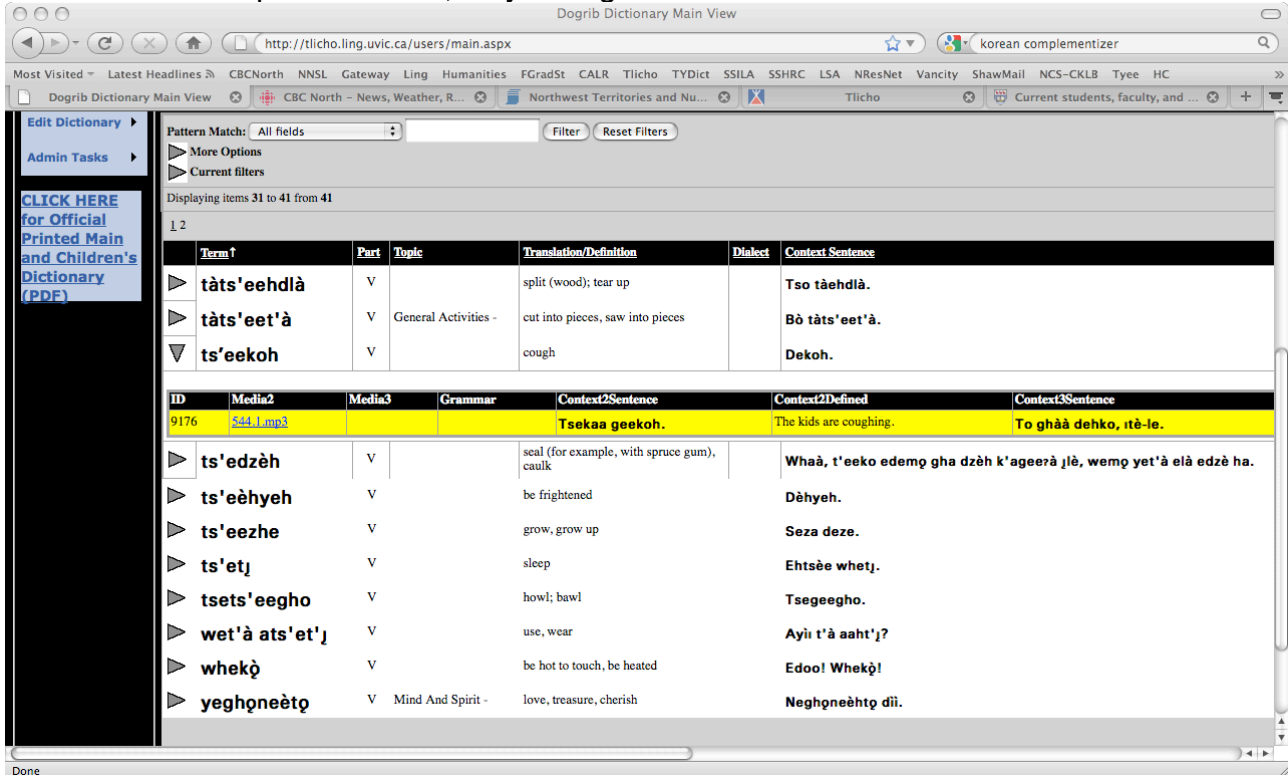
Dogrib Dictionary Main View

http://tlicho.ling.uvic.ca/users/main.aspx

korean complementizer

Most Visited ▾ Latest Headlines CBCNorth NNSL Gateway Ling Humanities FGradSt CALR Tlicho TYDict SSILA SSHRC LSA NResNet Vancity ShawMail NCS-CKLB Tyee HC

Dogrib Dictionary Main View | CBC North – News, Weather, R... | Northwest Territories and Nu... | Tlicho | Current students, faculty, and ...

Edit Dictionary

Admin Tasks

CLICK HERE for Official Printed Main and Children's Dictionary (PDF)

Pattern Match: All fields Filter Reset Filters

More Options

Current filters

Displaying items 31 to 41 from 41

1 2

| | Term↑ | Part | Topic | Translation/Definition | Dialect | Context Sentence |
|---|---|---|---|---|---|---|
| ▷ | tàts'eehdlà | V | | split (wood); tear up | | Tso tàehdlà. |
| ▷ | tàts'eet'à | V | General Activities - | cut into pieces, saw into pieces | | Bò tàts'eet'à. |
| ▽ | ts'eekoh | V | | cough | | Dekoh. |

| ID | Media2 | Media3 | Grammar | Context2Sentence | Context2Defined | Context3Sentence |
|---|---|---|---|---|---|---|
| 9176 | 544.1.mp3 | | | Tsekaa geekoh. | The kids are coughing. | To ghàà dehko, ıtè-le. |

| | Term | Part | Topic | Translation/Definition | Dialect | Context Sentence |
|---|---|---|---|---|---|---|
| ▷ | ts'edzèh | V | | seal (for example, with spruce gum), caulk | | Whaà, t'eeko edemǫ gha dzèh k'agee?à ı̨lè, wemǫ yet'à elà edzè ha. |
| ▷ | ts'eèhyeh | V | | be frightened | | Dèhyeh. |
| ▷ | ts'eezhe | V | | grow, grow up | | Seza deze. |
| ▷ | ts'etı̨ | V | | sleep | | Ehtsèe whetı̨. |
| ▷ | tsets'eegho | V | | howl; bawl | | Tsegeegho. |
| ▷ | wet'à ats'et'ı̨ | V | | use, wear | | Ayıı t'à aaht'ı̨? |
| ▷ | whekǫ̀ | V | | be hot to touch, be heated | | Edoo! Whekǫ̀! |
| ▷ | yeghǫneètǫ | V | Mind And Spirit - | love, treasure, cherish | | Neghǫneèhtǫ dıì. |

Done